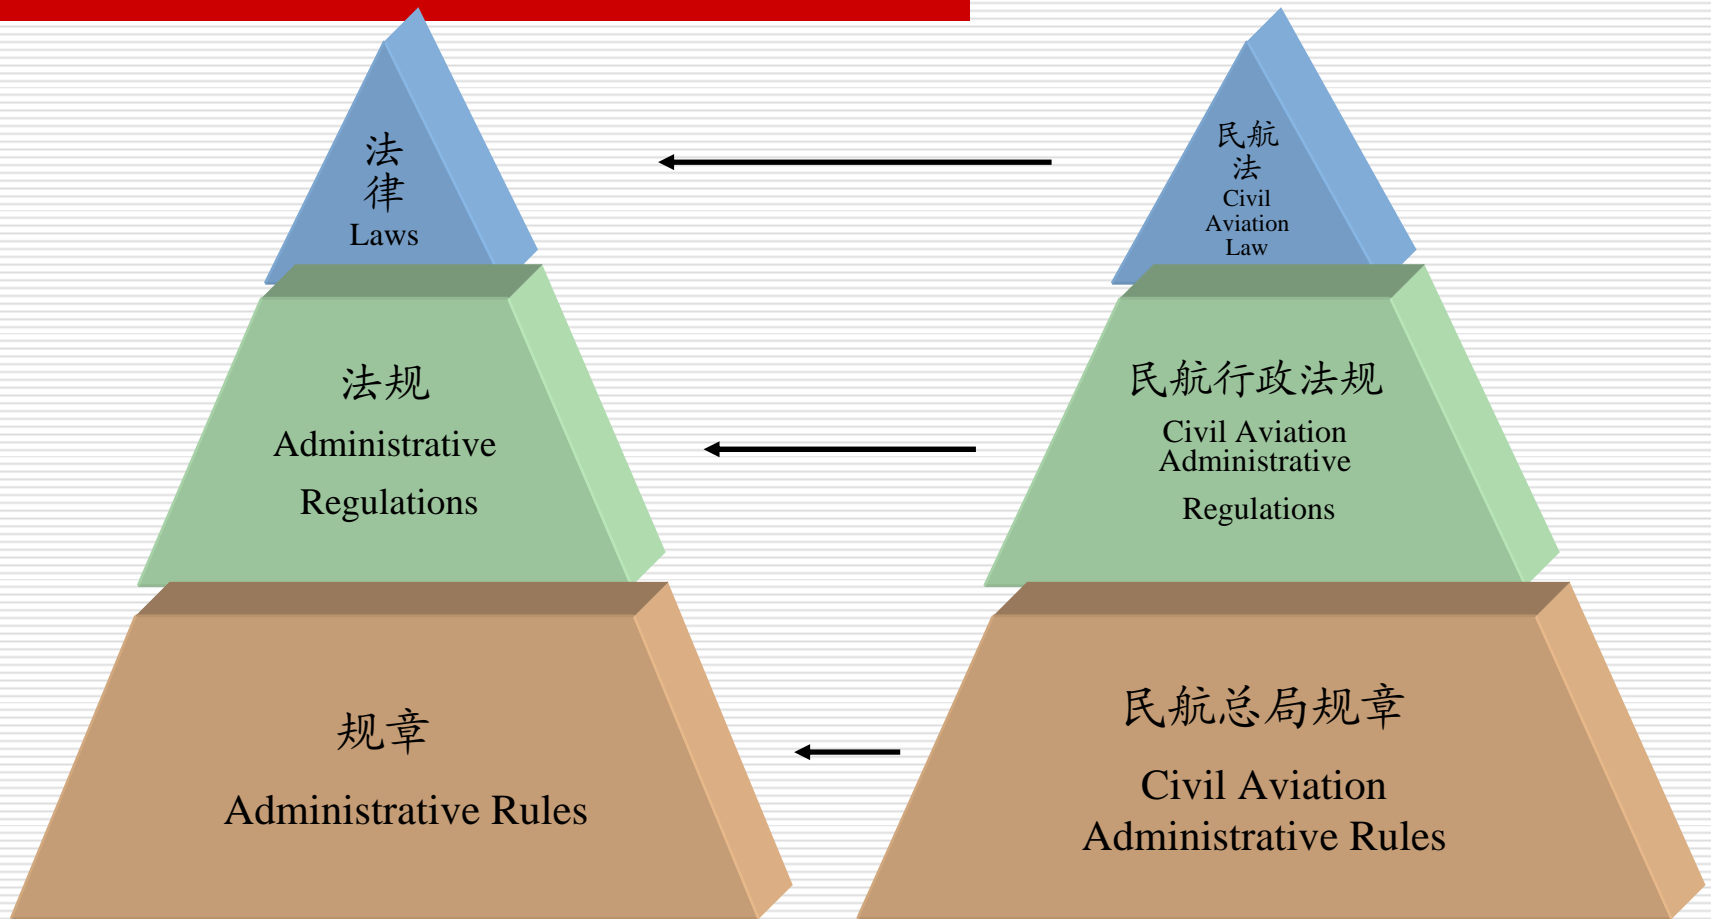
法律
Laws

法规
Administrative
Regulations

规章
Administrative Rules

民航法
Civil Aviation Law

民航行政法规
Civil Aviation Administrative
Regulations

民航总局规章
Civil Aviation Administrative Rules